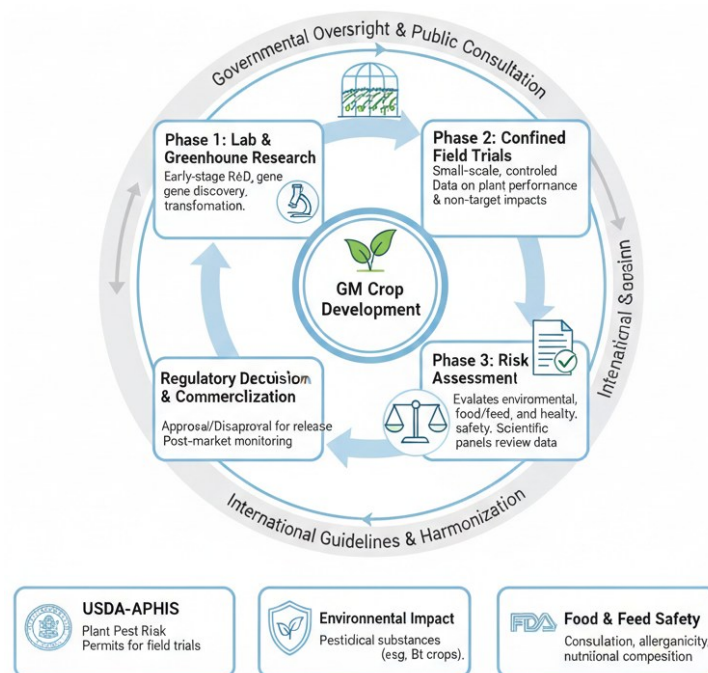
Governmental Oversright & Public Consultation

Phase 1: Lab & Greenhoune Research
Early-stage RéD, gene gene discovery, transfomation.

Phase 2: Confined Field Trials
Small-scale, controled Data on plant performance & non-target impacts

GM Crop Development

Phase 3: Risk Assessment
Evalates environmental, food/feed, and healty. safety. Scientific panels review data

Regulatory Decuision & Commerclization
Approsal/Disaproral for release Post-market monitoring

Intenational Sopsinn

International Guidelines & Harmonization

USDA-APHIS
Plant Pest Risk Permits for field trials

Environmental Impact
Pestidical substances (esg, Bt crops).

FDA Food & Feed Safety
Consulation, allerganicity, nutriiional compesition